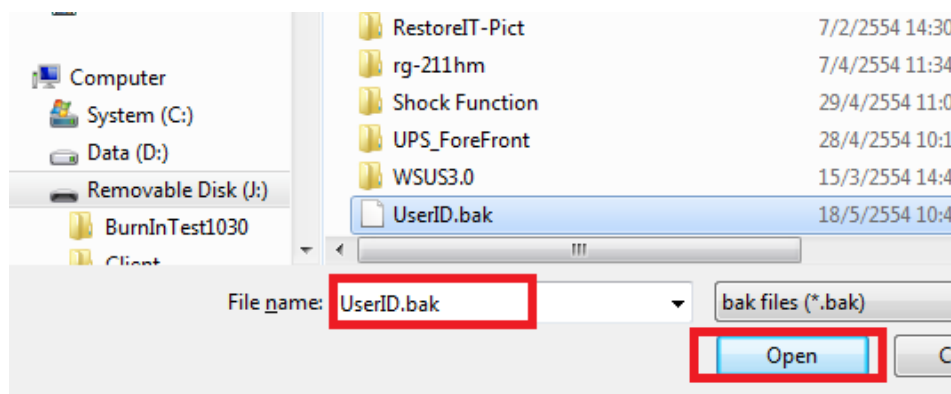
Computer
System (C:)
Data (D:)
Removable Disk (J:)
BurnInTest1030
Client

RestoreIT-Pict 7/2/2554 14:30
rg-211hm 7/4/2554 11:34
Shock Function 29/4/2554 11:0
UPS_ForeFront 28/4/2554 10:1
WSUS3.0 15/3/2554 14:4
UserID.bak 18/5/2554 10:4

File name: UserID.bak
bak files (*.bak)
Open
C